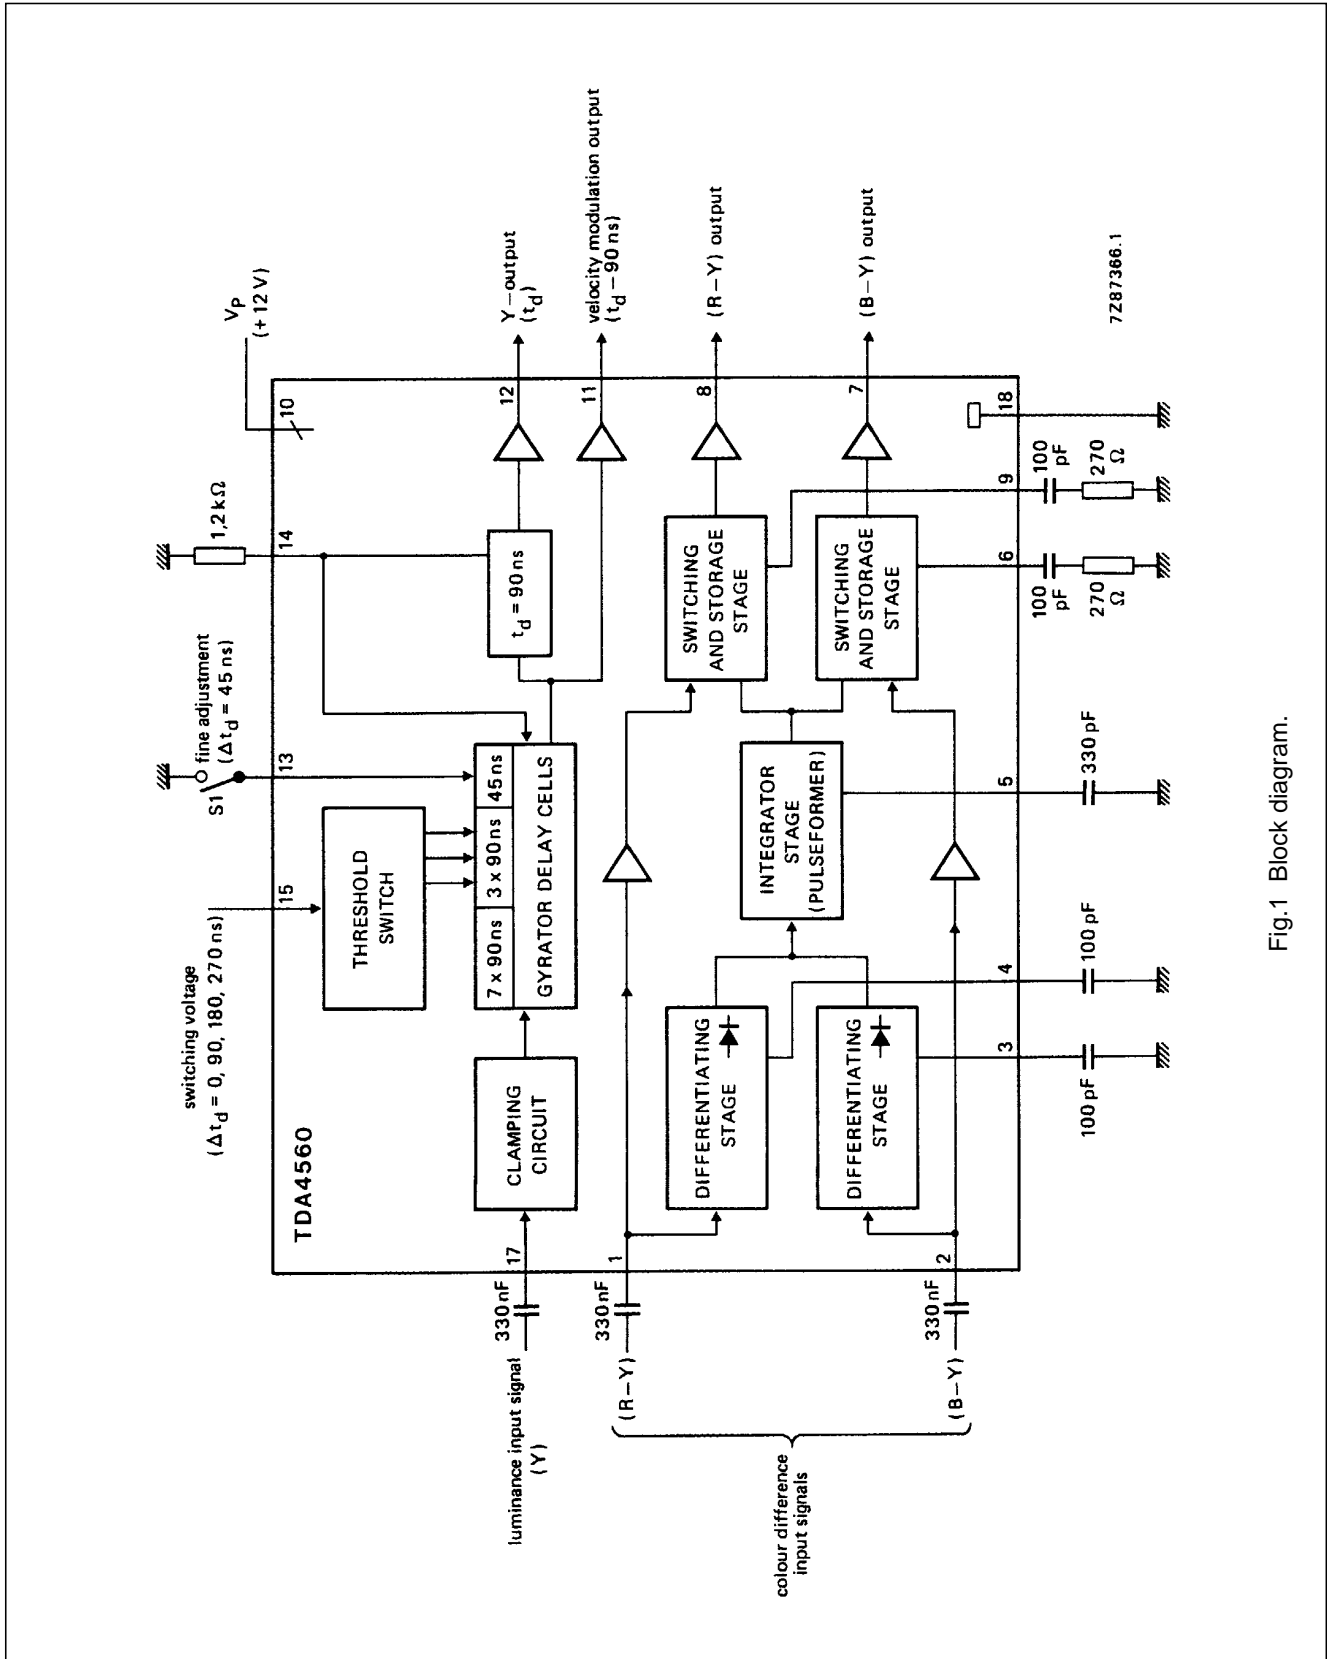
switching voltage
($\Delta t_d$ = 0, 90, 180, 270 ns)

fine adjustment
($\Delta t_d$ = 45 ns)

S1

1,2 kΩ

$V_P$
(+ 12 V)

Y – output
($t_d$)

velocity modulation output
($t_d$ – 90 ns)

(R – Y) output

(B – Y) output

7Z87366.1

TDA4560

15

13

14

10

12

11

8

7

18

9

6

5

4

3

17

1

2

THRESHOLD SWITCH

7 x 90 ns

3 x 90 ns

45 ns

GYRATOR DELAY CELLS

$t_d$ = 90 ns

CLAMPING CIRCUIT

DIFFERENTIATING STAGE

DIFFERENTIATING STAGE

INTEGRATOR STAGE (PULSEFORMER)

SWITCHING AND STORAGE STAGE

SWITCHING AND STORAGE STAGE

100 pF

270 Ω

100 pF

270 Ω

330 pF

100 pF

100 pF

330 nF

330 nF

330 nF

luminance input signal
(Y)

(R – Y)

(B – Y)

colour difference input signals

Fig.1 Block diagram.